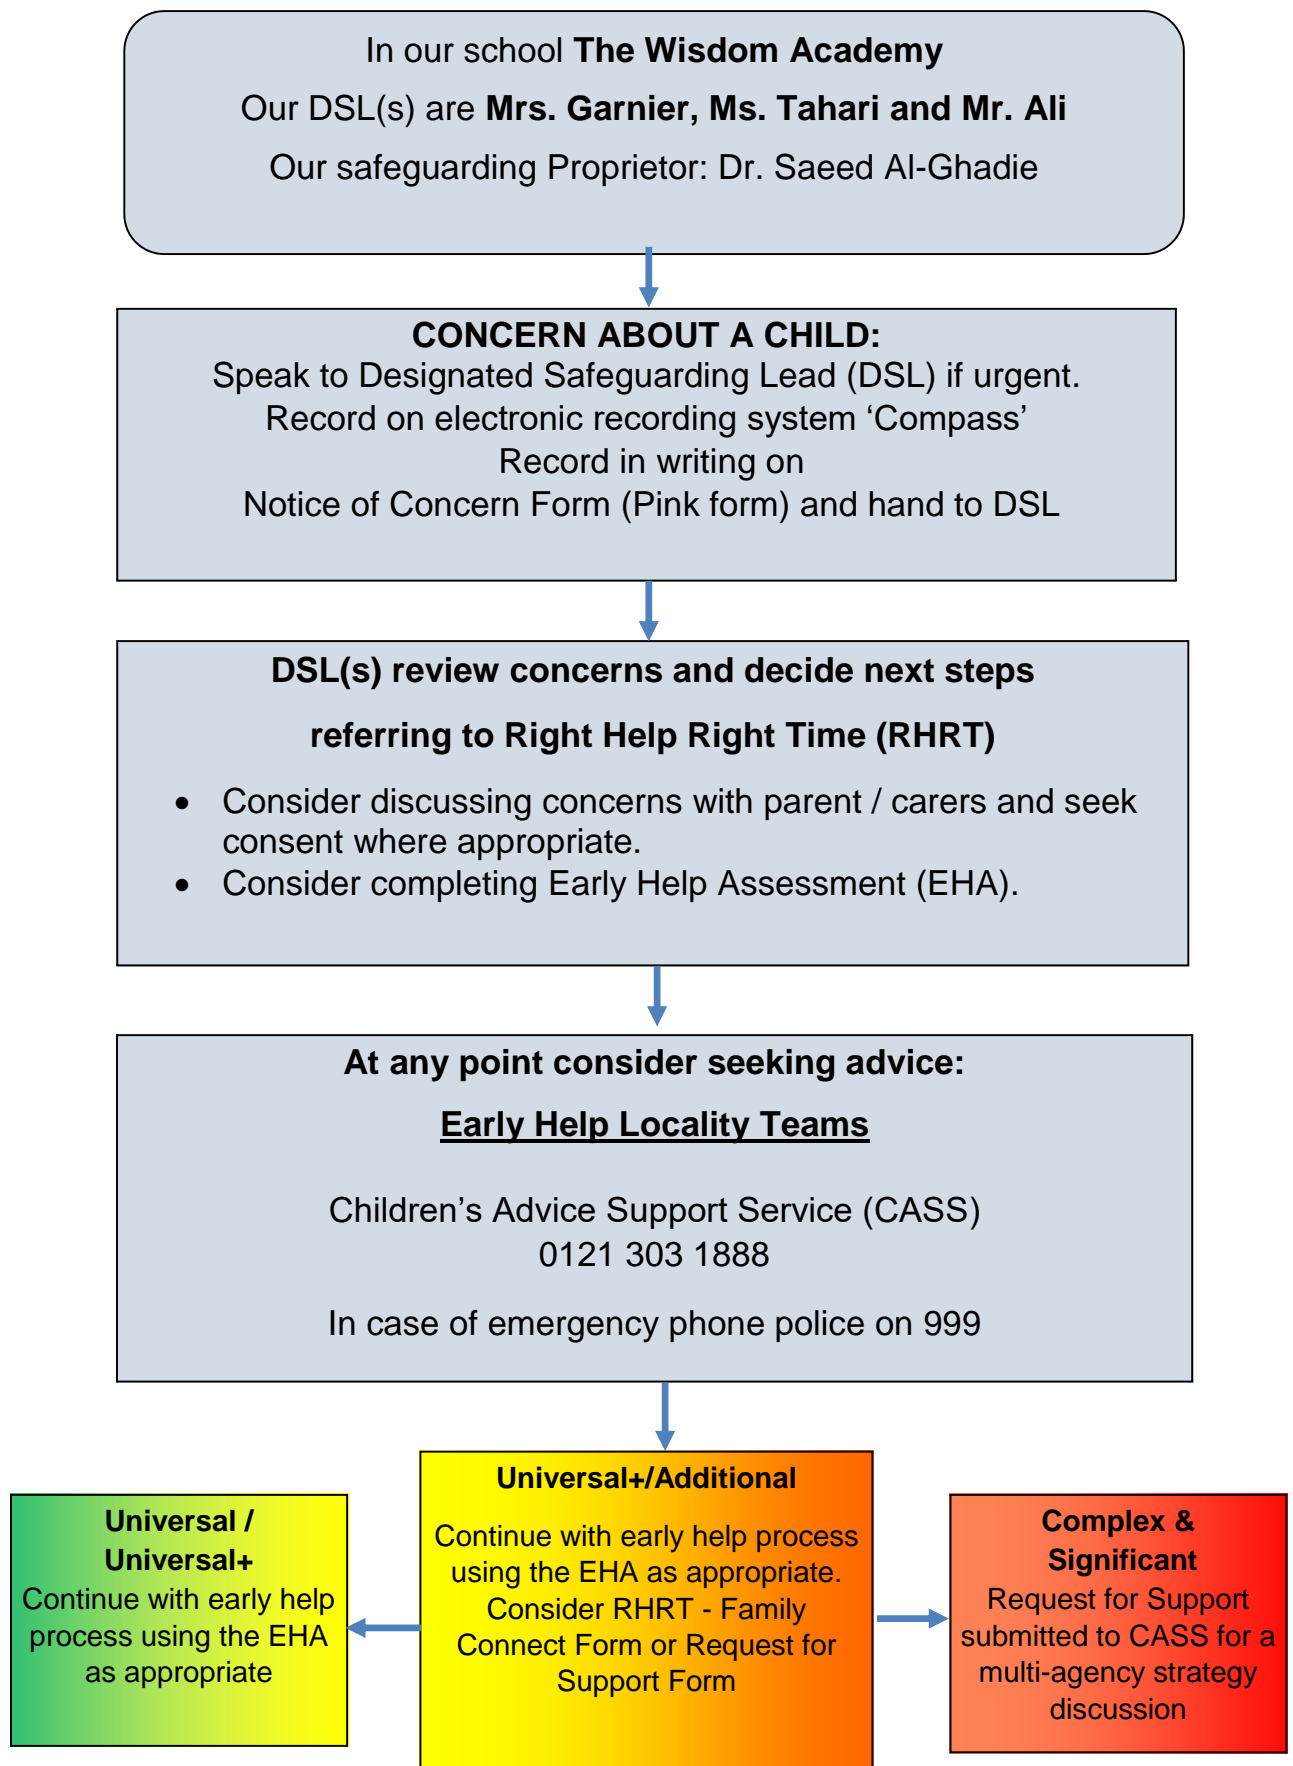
In our school The Wisdom Academy

Our DSL(s) are Mrs. Garnier, Ms. Tahari and Mr. Ali

Our safeguarding Proprietor: Dr. Saeed Al-Ghadie

CONCERN ABOUT A CHILD:
Speak to Designated Safeguarding Lead (DSL) if urgent.
Record on electronic recording system 'Compass'
Record in writing on
Notice of Concern Form (Pink form) and hand to DSL

DSL(s) review concerns and decide next steps

referring to Right Help Right Time (RHRT)

- Consider discussing concerns with parent / carers and seek consent where appropriate.
- Consider completing Early Help Assessment (EHA).

At any point consider seeking advice:

Early Help Locality Teams

Children's Advice Support Service (CASS)
0121 303 1888

In case of emergency phone police on 999

Universal+/Additional
Continue with early help process using the EHA as appropriate. Consider RHRT - Family Connect Form or Request for Support Form

Universal / Universal+
Continue with early help process using the EHA as appropriate

Complex & Significant
Request for Support submitted to CASS for a multi-agency strategy discussion